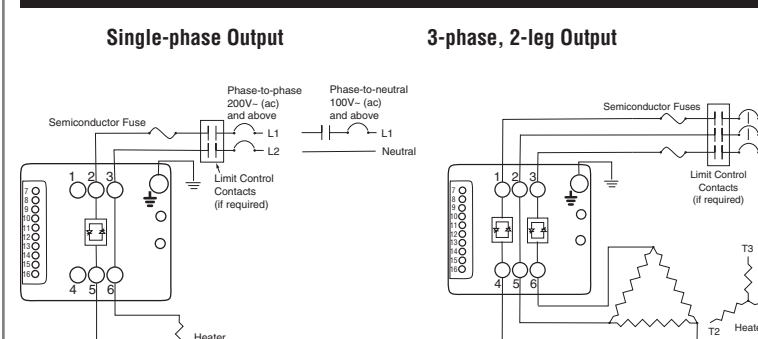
Single-phase Output

Semiconductor Fuse

Phase-to-phase 200V~ (ac) and above

L1

L2

Phase-to-neutral 100V~ (ac) and above

L1

Neutral

Limit Control Contacts (if required)

1 2 3

7 8 9 10 11 12 13 14 15 16

4 5 6

Heater

3-phase, 2-leg Output

Semiconductor Fuses

Limit Control Contacts (if required)

1 2 3

7 8 9 10 11 12 13 14 15 16

4 5 6

T3

T2

Heate